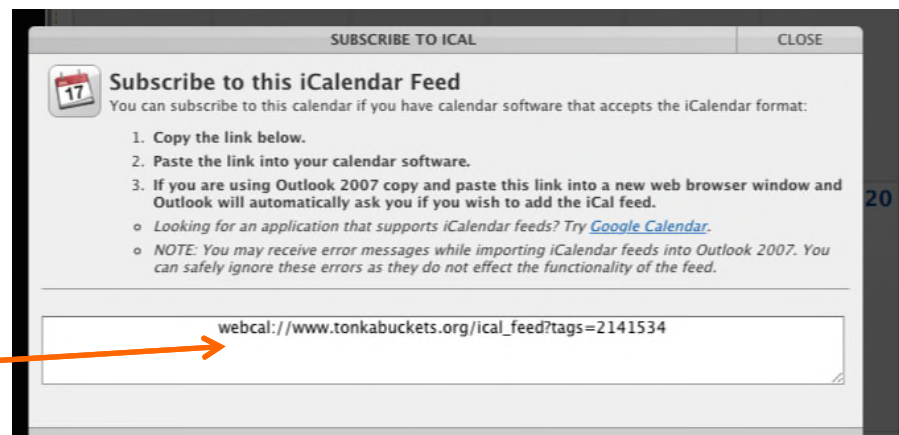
SUBSCRIBE TO ICAL

CLOSE

17

Subscribe to this iCalendar Feed

You can subscribe to this calendar if you have calendar software that accepts the iCalendar format:

1. Copy the link below.
2. Paste the link into your calendar software.
3. If you are using Outlook 2007 copy and paste this link into a new web browser window and Outlook will automatically ask you if you wish to add the iCal feed.

○ Looking for an application that supports iCalendar feeds? Try Google Calendar.
○ NOTE: You may receive error messages while importing iCalendar feeds into Outlook 2007. You can safely ignore these errors as they do not effect the functionality of the feed.

webcal://www.tonkabuckets.org/ical_feed?tags=2141534

20